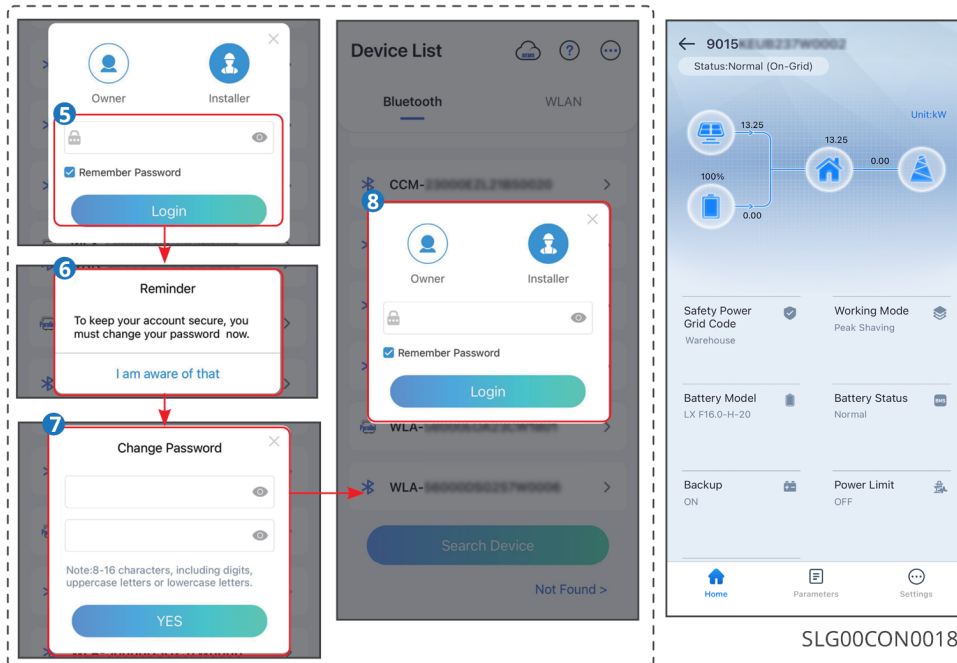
Owner

Installer

5

Remember Password

Login

6

Reminder

To keep your account secure, you must change your password now.

I am aware of that

7

Change Password

Note:8-16 characters, including digits, uppercase letters or lowercase letters.

YES

Device List

Bluetooth

WLAN

CCM-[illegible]

8

Owner

Installer

Remember Password

Login

WLA-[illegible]

WLA-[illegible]

Search Device

Not Found >

← 9015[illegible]

Status:Normal (On-Grid)

Unit:kW

13.25

13.25

0.00

100%

0.00

Safety Power Grid Code

Warehouse

Working Mode

Peak Shaving

Battery Model

LX F16.0-H-20

Battery Status

Normal

Backup

ON

Power Limit

OFF

Home

Parameters

Settings

SLG00CON0018